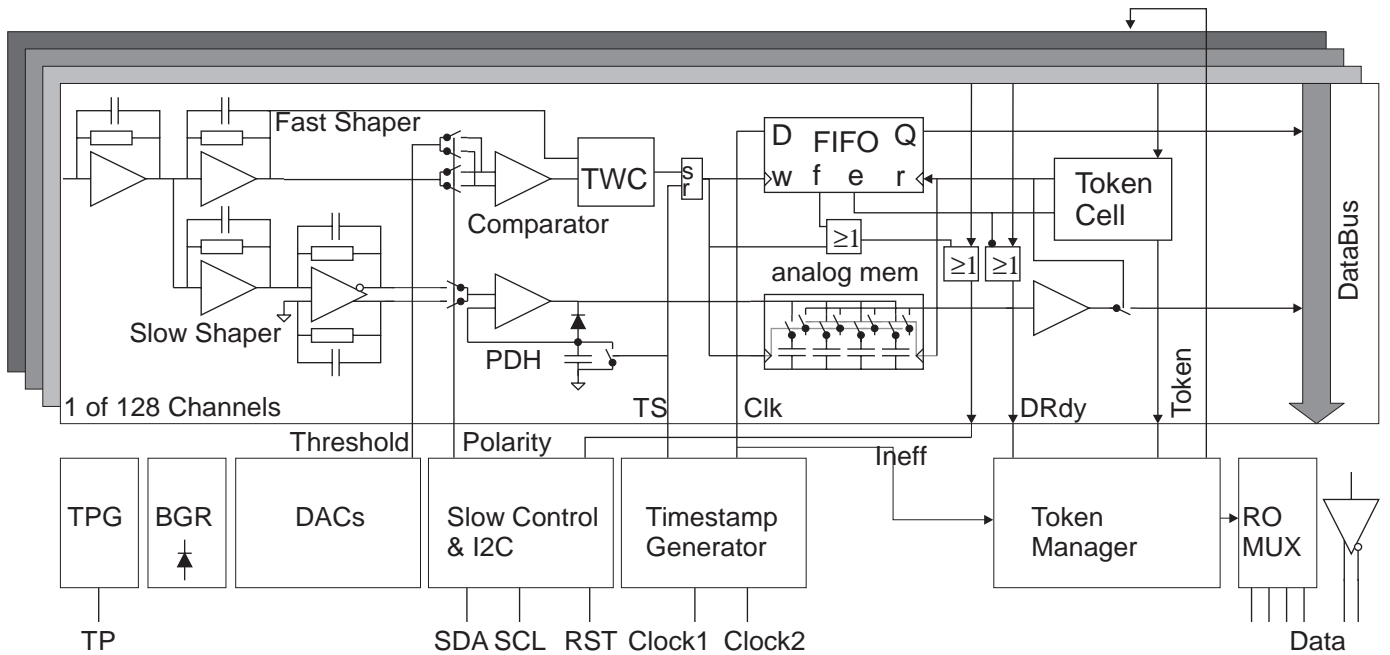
Fast Shaper
TWC
s
r
D FIFO Q
w f e r
Token Cell
DataBus
Comparator
$\geq1$
$\geq1$ $\geq1$
analog mem
Slow Shaper
PDH
1 of 128 Channels
TS
Clk
DRdy
Token
Threshold
Polarity
Ineff
TPG
BGR
DACs
Slow Control & I2C
Timestamp Generator
Token Manager
RO MUX
TP
SDA SCL RST Clock1 Clock2
Data